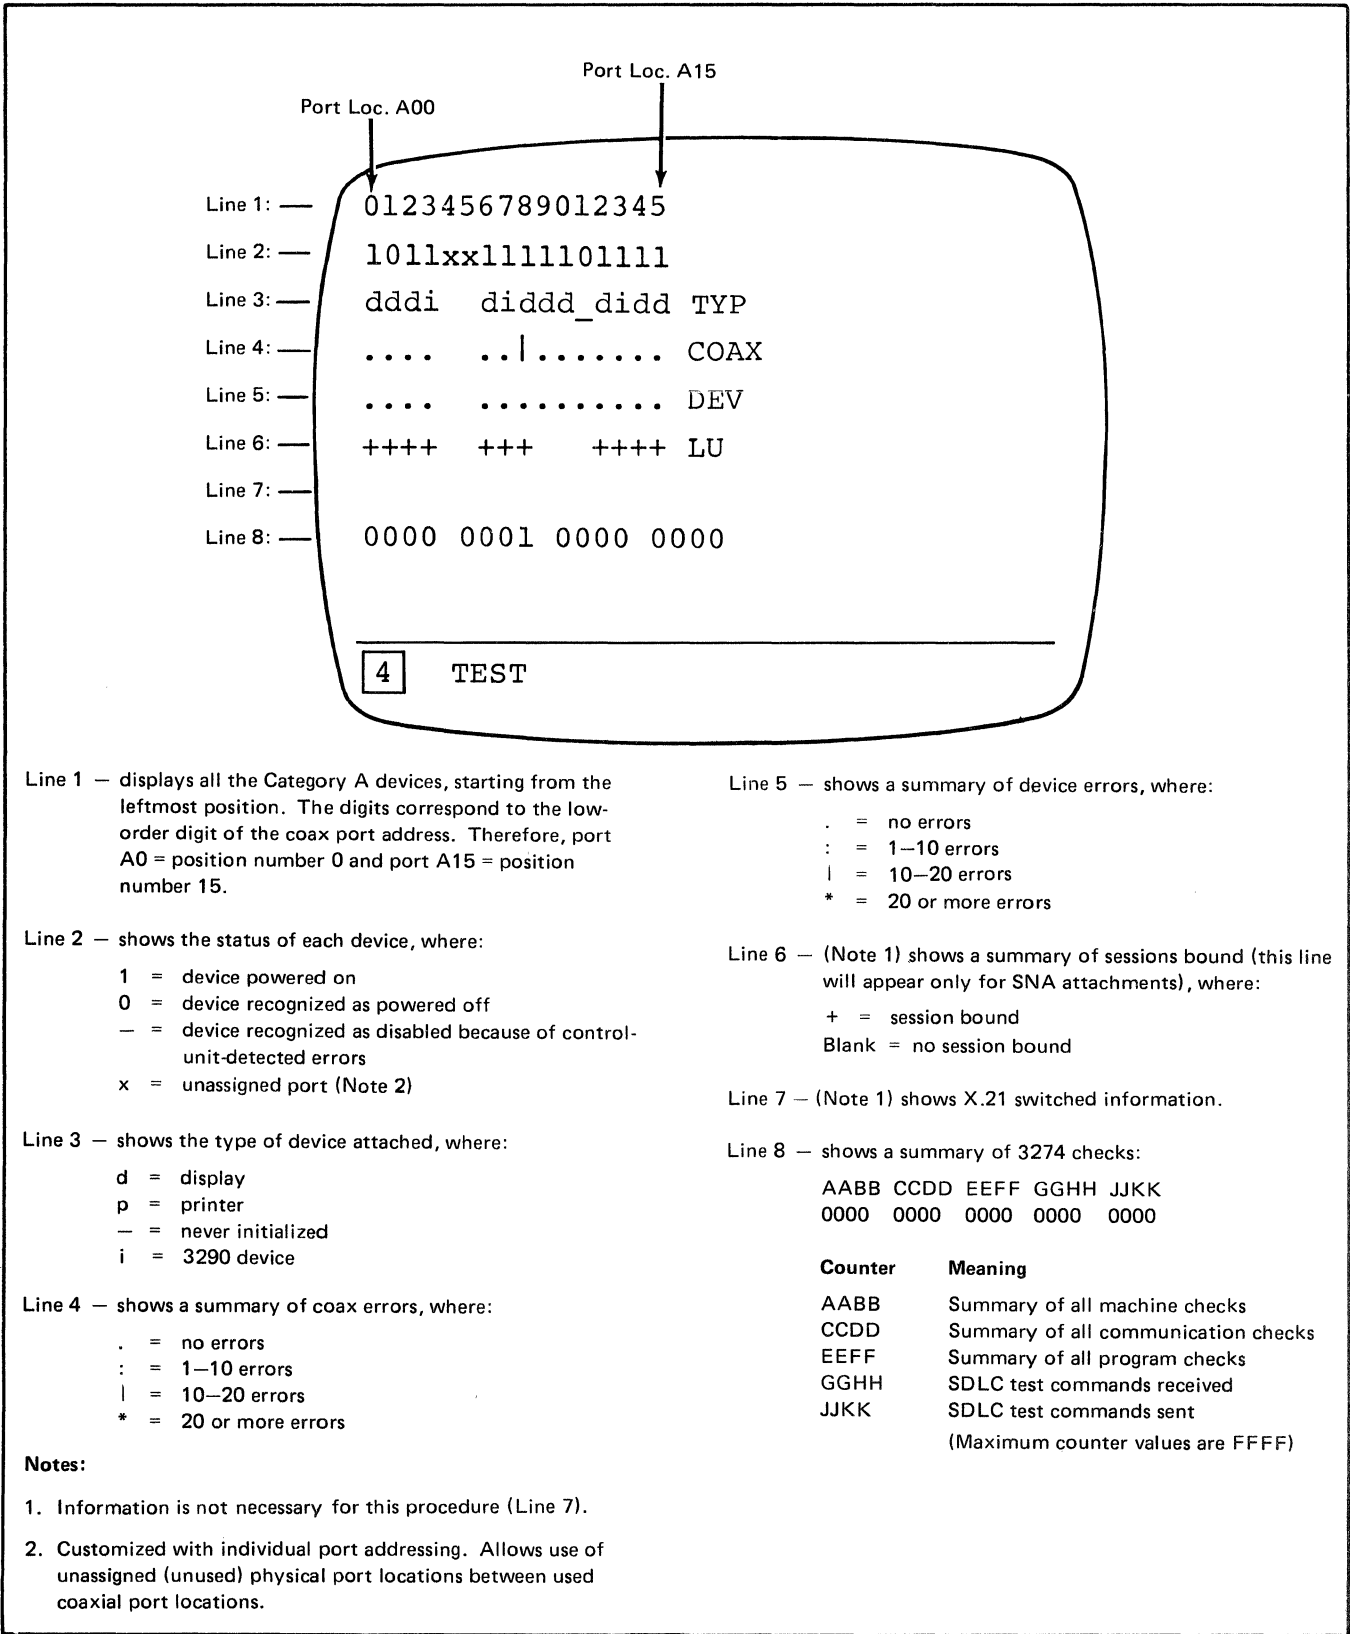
Port Loc. A15

Port Loc. A00

Line 1: — 0123456789012345

Line 2: — 1011xx1111101111

Line 3: — dddi diddd_didd TYP

Line 4: — .... ..|....... COAX

Line 5: — .... .......... DEV

Line 6: — ++++ +++ ++++ LU

Line 7: —

Line 8: — 0000 0001 0000 0000

4 TEST

Line 1 – displays all the Category A devices, starting from the leftmost position. The digits correspond to the low-order digit of the coax port address. Therefore, port A0 = position number 0 and port A15 = position number 15.

Line 2 – shows the status of each device, where:

1 = device powered on
0 = device recognized as powered off
– = device recognized as disabled because of control-unit-detected errors
x = unassigned port (Note 2)

Line 3 – shows the type of device attached, where:

d = display
p = printer
– = never initialized
i = 3290 device

Line 4 – shows a summary of coax errors, where:

. = no errors
: = 1–10 errors
| = 10–20 errors
* = 20 or more errors

Notes:

1. Information is not necessary for this procedure (Line 7).

2. Customized with individual port addressing. Allows use of unassigned (unused) physical port locations between used coaxial port locations.

Line 5 – shows a summary of device errors, where:

. = no errors
: = 1–10 errors
| = 10–20 errors
* = 20 or more errors

Line 6 – (Note 1) shows a summary of sessions bound (this line will appear only for SNA attachments), where:

+ = session bound
Blank = no session bound

Line 7 – (Note 1) shows X.21 switched information.

Line 8 – shows a summary of 3274 checks:

AABB CCDD EEFF GGHH JJKK
0000 0000 0000 0000 0000

| Counter | Meaning |
|---|---|
| AABB | Summary of all machine checks |
| CCDD | Summary of all communication checks |
| EEFF | Summary of all program checks |
| GGHH | SDLC test commands received |
| JJKK | SDLC test commands sent |

(Maximum counter values are FFFF)